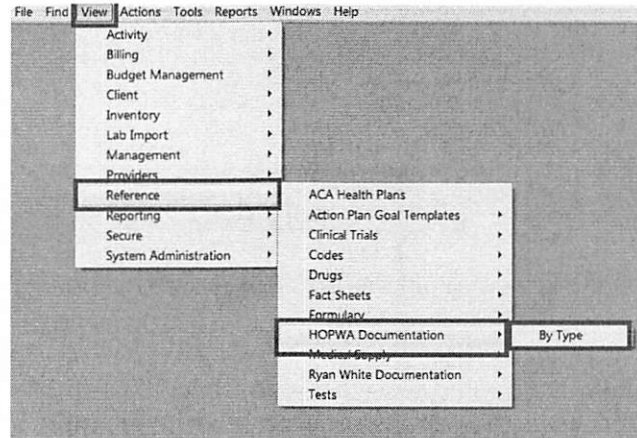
File Find View Actions Tools Reports Windows Help

Activity
Billing
Budget Management
Client
Inventory
Lab Import
Management
Providers
Reference
Reporting
Secure
System Administration

ACA Health Plans
Action Plan Goal Templates
Clinical Trials
Codes
Drugs
Fact Sheets
Formulary
HOPWA Documentation
Medical Supply
Ryan White Documentation
Tests

By Type